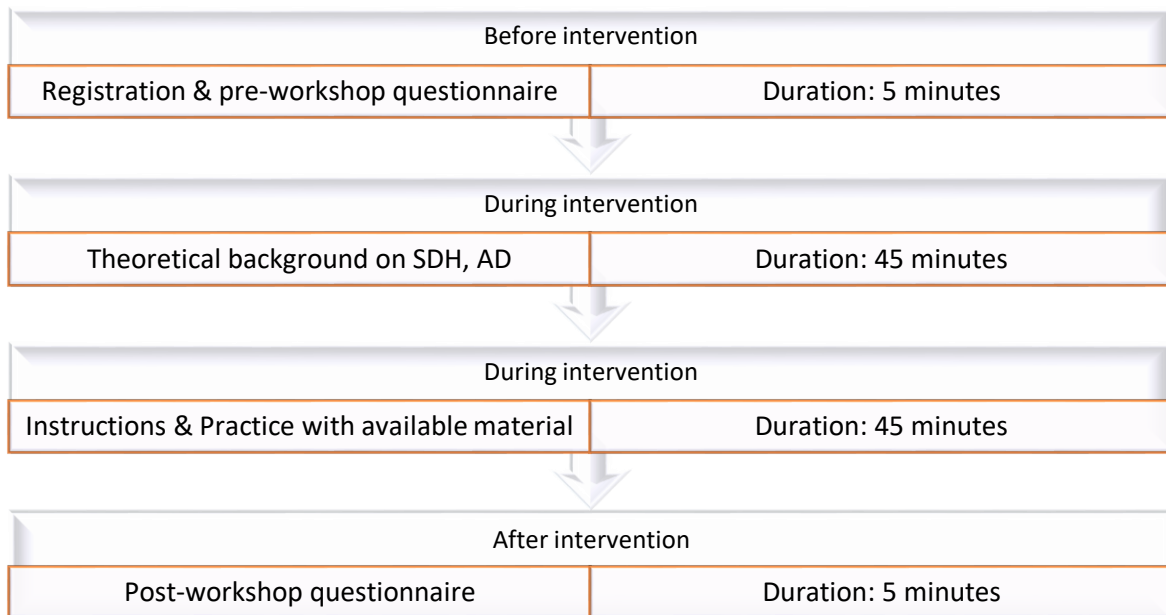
Before intervention

Registration & pre-workshop questionnaire

Duration: 5 minutes

During intervention

Theoretical background on SDH, AD

Duration: 45 minutes

During intervention

Instructions & Practice with available material

Duration: 45 minutes

After intervention

Post-workshop questionnaire

Duration: 5 minutes